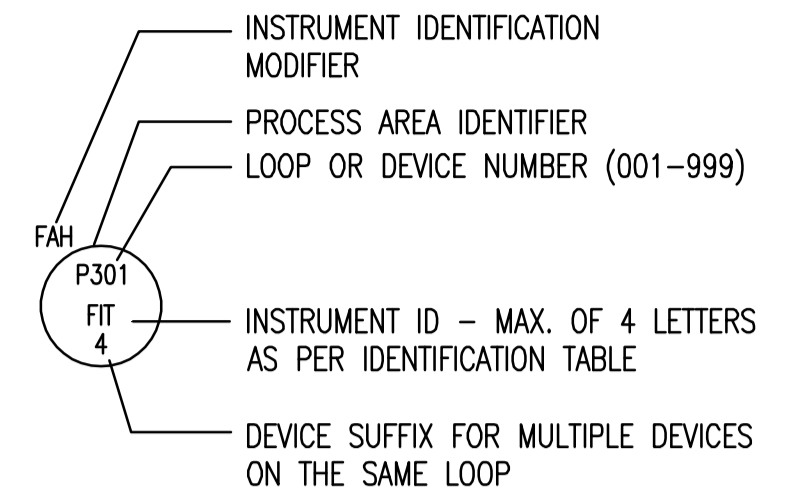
INSTRUMENT IDENTIFICATION MODIFIER

PROCESS AREA IDENTIFIER

LOOP OR DEVICE NUMBER (001–999)

FAH

P301

FIT

4

INSTRUMENT ID – MAX. OF 4 LETTERS AS PER IDENTIFICATION TABLE

DEVICE SUFFIX FOR MULTIPLE DEVICES ON THE SAME LOOP